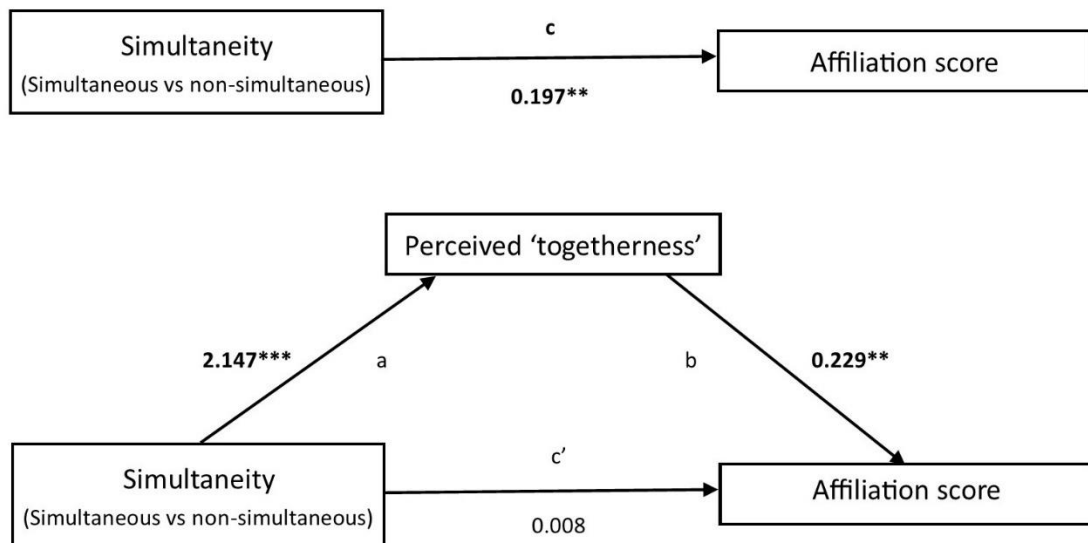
Simultaneity
(Simultaneous vs non-simultaneous)

c

0.197**

Affiliation score

Perceived 'togetherness'

2.147***

a

b

0.229**

Simultaneity
(Simultaneous vs non-simultaneous)

c'

0.008

Affiliation score